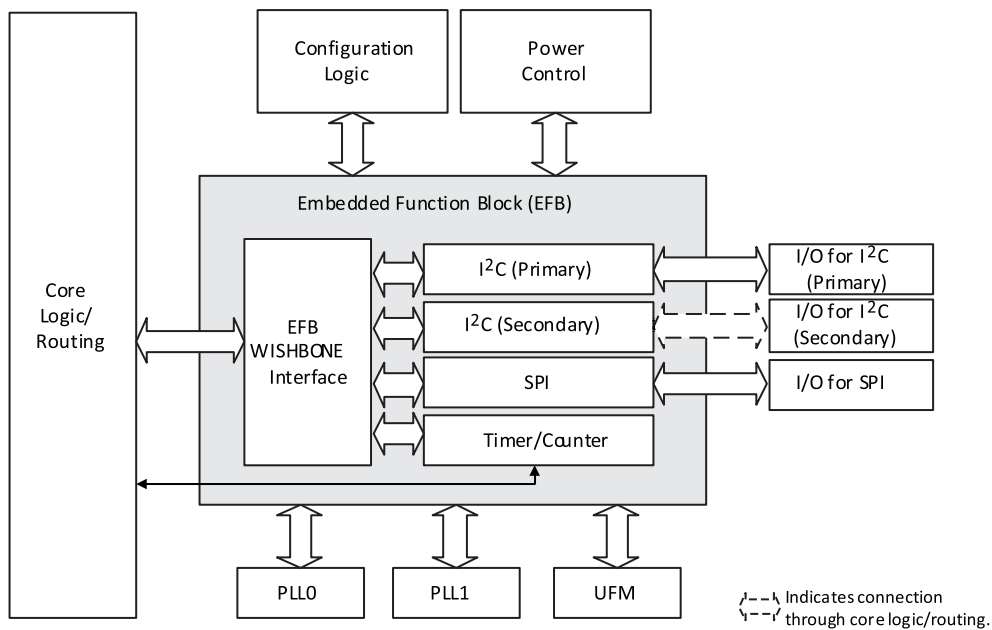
Configuration Logic

Power Control

Embedded Function Block (EFB)

Core Logic/ Routing

EFB WISHBONE Interface

$I^2C$ (Primary)

$I^2C$ (Secondary)

SPI

Timer/Counter

I/O for $I^2C$ (Primary)

I/O for $I^2C$ (Secondary)

I/O for SPI

PLL0

PLL1

UFM

Indicates connection through core logic/routing.